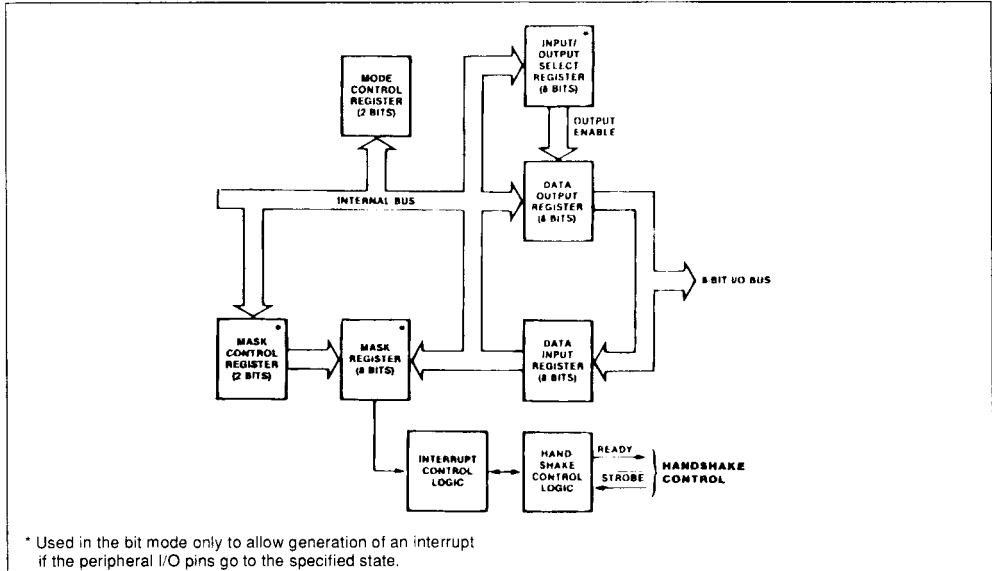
MODE CONTROL REGISTER (2 BITS)

INPUT/ OUTPUT SELECT REGISTER (8 BITS) *

OUTPUT ENABLE

INTERNAL BUS

DATA OUTPUT REGISTER (8 BITS)

8 BIT I/O BUS

MASK CONTROL REGISTER (2 BITS) *

MASK REGISTER (8 BITS) *

DATA INPUT REGISTER (8 BITS)

INTERRUPT CONTROL LOGIC

HAND-SHAKE CONTROL LOGIC

READY

STROBE

HANDSHAKE CONTROL

* Used in the bit mode only to allow generation of an interrupt if the peripheral I/O pins go to the specified state.